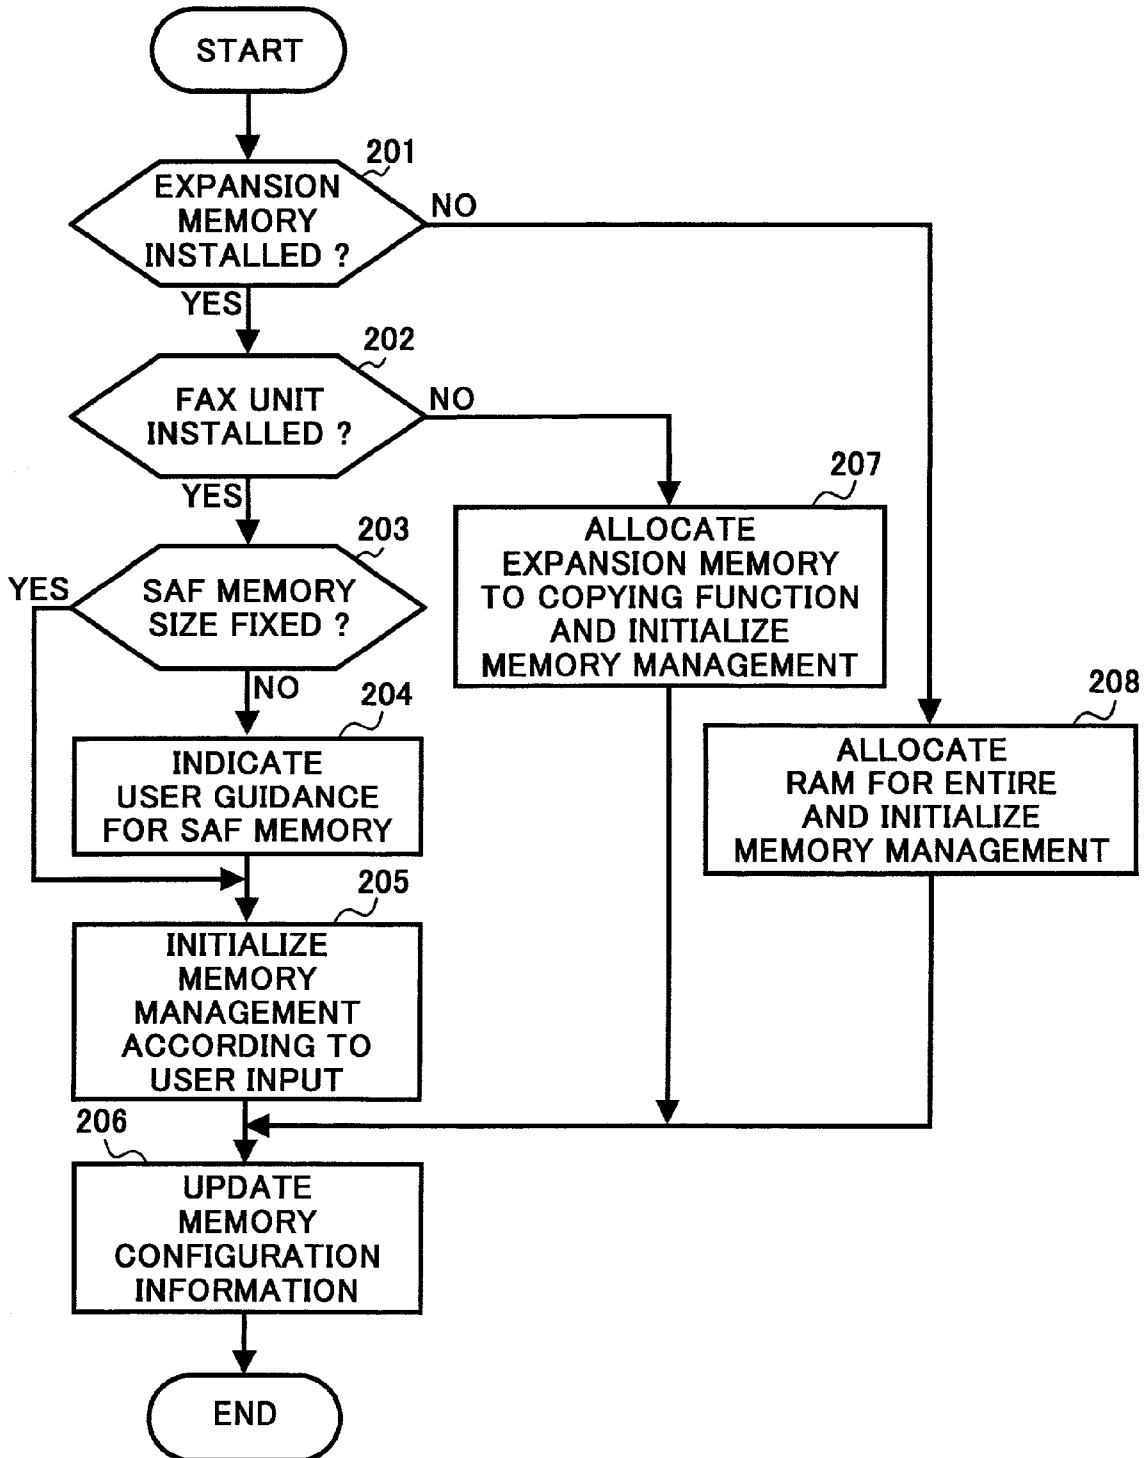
START

201
EXPANSION MEMORY INSTALLED ?
NO
YES

202
FAX UNIT INSTALLED ?
NO
YES

203
SAF MEMORY SIZE FIXED ?
YES
NO

204
INDICATE USER GUIDANCE FOR SAF MEMORY

205
INITIALIZE MEMORY MANAGEMENT ACCORDING TO USER INPUT

207
ALLOCATE EXPANSION MEMORY TO COPYING FUNCTION AND INITIALIZE MEMORY MANAGEMENT

208
ALLOCATE RAM FOR ENTIRE AND INITIALIZE MEMORY MANAGEMENT

206
UPDATE MEMORY CONFIGURATION INFORMATION

END